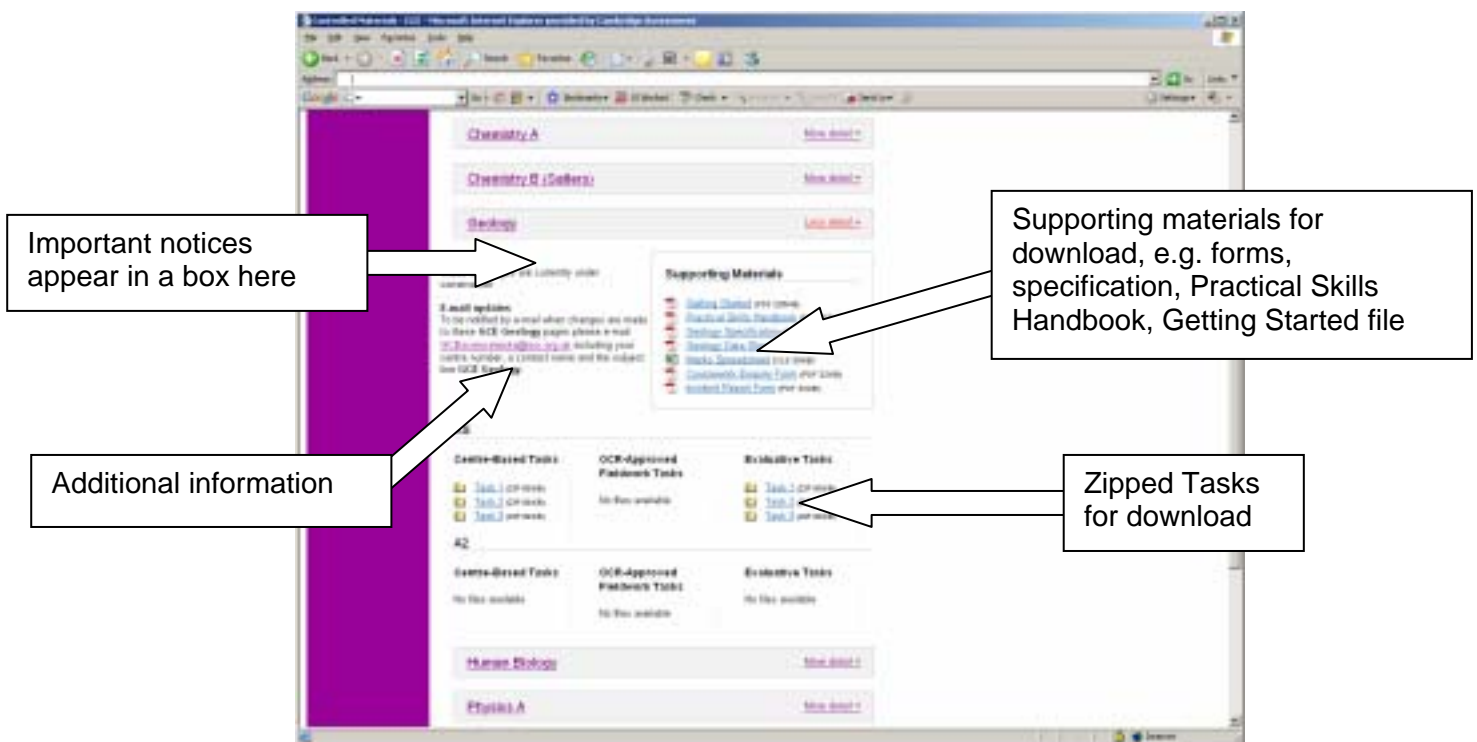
Controlled Materials - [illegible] - Microsoft Internet Explorer provided by Cambridge Assessment

Chemistry A
More detail

Chemistry B (Salters)
More detail

Geology
Less detail

Important notices appear in a box here

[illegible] are currently under construction.

E-mail updates
To be notified by e-mail when changes are made to these GCE Geology pages please e-mail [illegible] including your centre number, a contact name and the subject line GCE Geology.

Additional information

Supporting Materials
Getting Started
Practical Skills Handbook
Geology Specification
Geology Data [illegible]
Marks Spreadsheet
Coursework Enquiry Form
Incident Report Form

Supporting materials for download, e.g. forms, specification, Practical Skills Handbook, Getting Started file

AS

Centre-Based Tasks
Task 1
Task 2
Task 3

OCR-Approved Fieldwork Tasks
No files available

Evaluative Tasks
Task 1
Task 2
Task 3

Zipped Tasks for download

A2

Centre-Based Tasks
No files available

OCR-Approved Fieldwork Tasks
No files available

Evaluative Tasks
No files available

Human Biology
More detail

Physics A
More detail